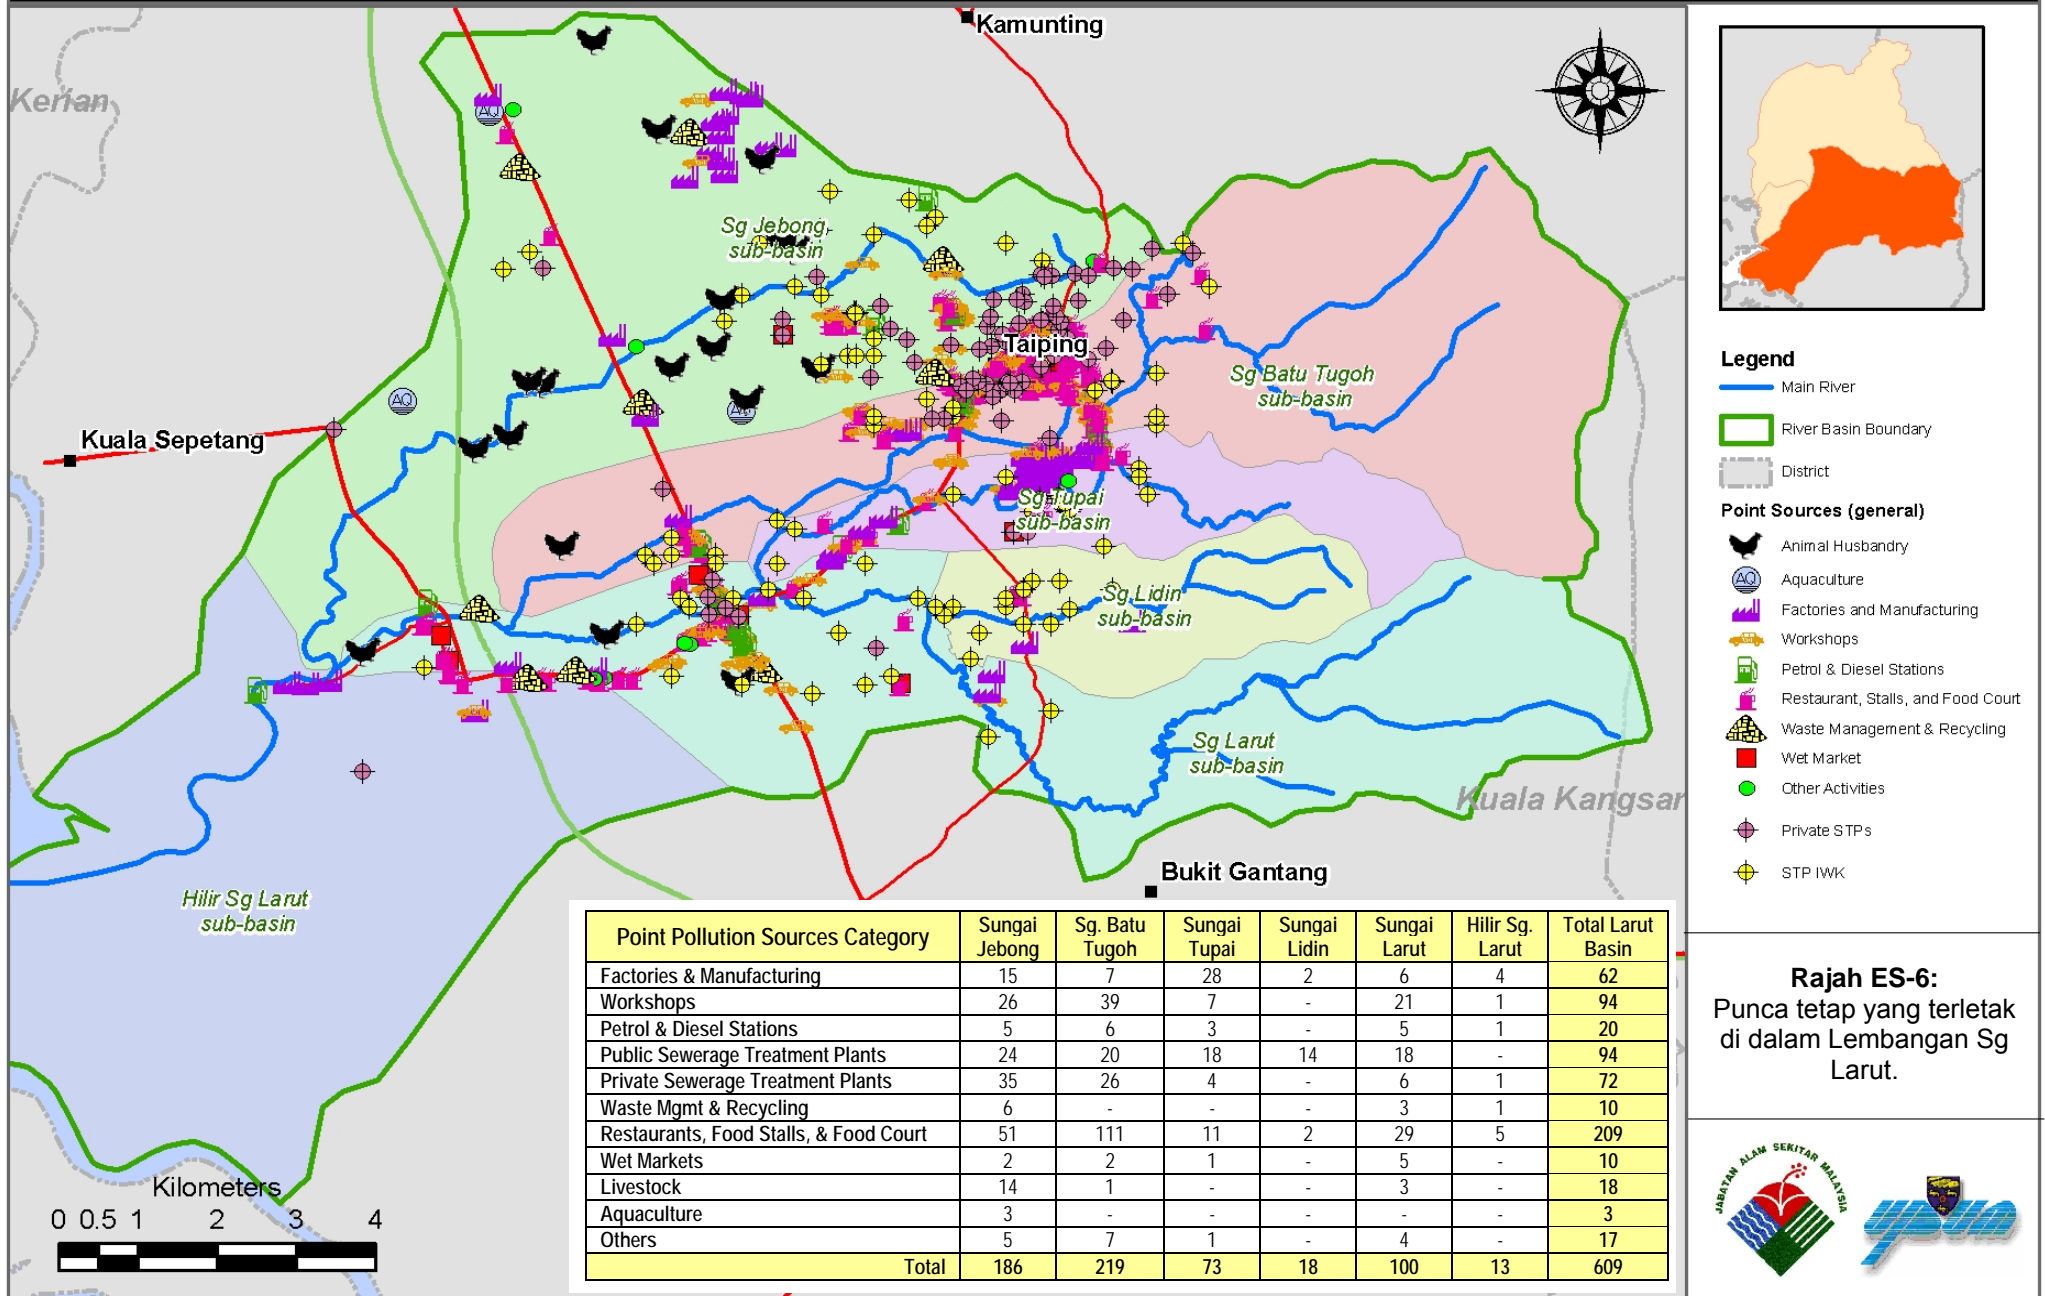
Kamunting

Kerian

Sg Jebong sub-basin

Taiping

Sg Batu Tugoh sub-basin

Kuala Sepetang

Sg Tupai sub-basin

Sg Lidin sub-basin

Sg Larut sub-basin

Kuala Kangsar

Bukit Gantang

Hilir Sg Larut sub-basin

Kilometers
0 0.5 1 2 3 4

| Point Pollution Sources Category | Sungai Jebong | Sg. Batu Tugoh | Sungai Tupai | Sungai Lidin | Sungai Larut | Hilir Sg. Larut | Total Larut Basin |
|---|---|---|---|---|---|---|---|
| Factories & Manufacturing | 15 | 7 | 28 | 2 | 6 | 4 | 62 |
| Workshops | 26 | 39 | 7 | - | 21 | 1 | 94 |
| Petrol & Diesel Stations | 5 | 6 | 3 | - | 5 | 1 | 20 |
| Public Sewerage Treatment Plants | 24 | 20 | 18 | 14 | 18 | - | 94 |
| Private Sewerage Treatment Plants | 35 | 26 | 4 | - | 6 | 1 | 72 |
| Waste Mgmt & Recycling | 6 | - | - | - | 3 | 1 | 10 |
| Restaurants, Food Stalls, & Food Court | 51 | 111 | 11 | 2 | 29 | 5 | 209 |
| Wet Markets | 2 | 2 | 1 | - | 5 | - | 10 |
| Livestock | 14 | 1 | - | - | 3 | - | 18 |
| Aquaculture | 3 | - | - | - | - | - | 3 |
| Others | 5 | 7 | 1 | - | 4 | - | 17 |
| Total | 186 | 219 | 73 | 18 | 100 | 13 | 609 |

Legend
Main River
River Basin Boundary
District
Point Sources (general)
Animal Husbandry
Aquaculture
Factories and Manufacturing
Workshops
Petrol & Diesel Stations
Restaurant, Stalls, and Food Court
Waste Management & Recycling
Wet Market
Other Activities
Private STPs
STP IWK

Rajah ES-6:
Punca tetap yang terletak di dalam Lembangan Sg Larut.

JABATAN ALAM SEKITAR MALAYSIA